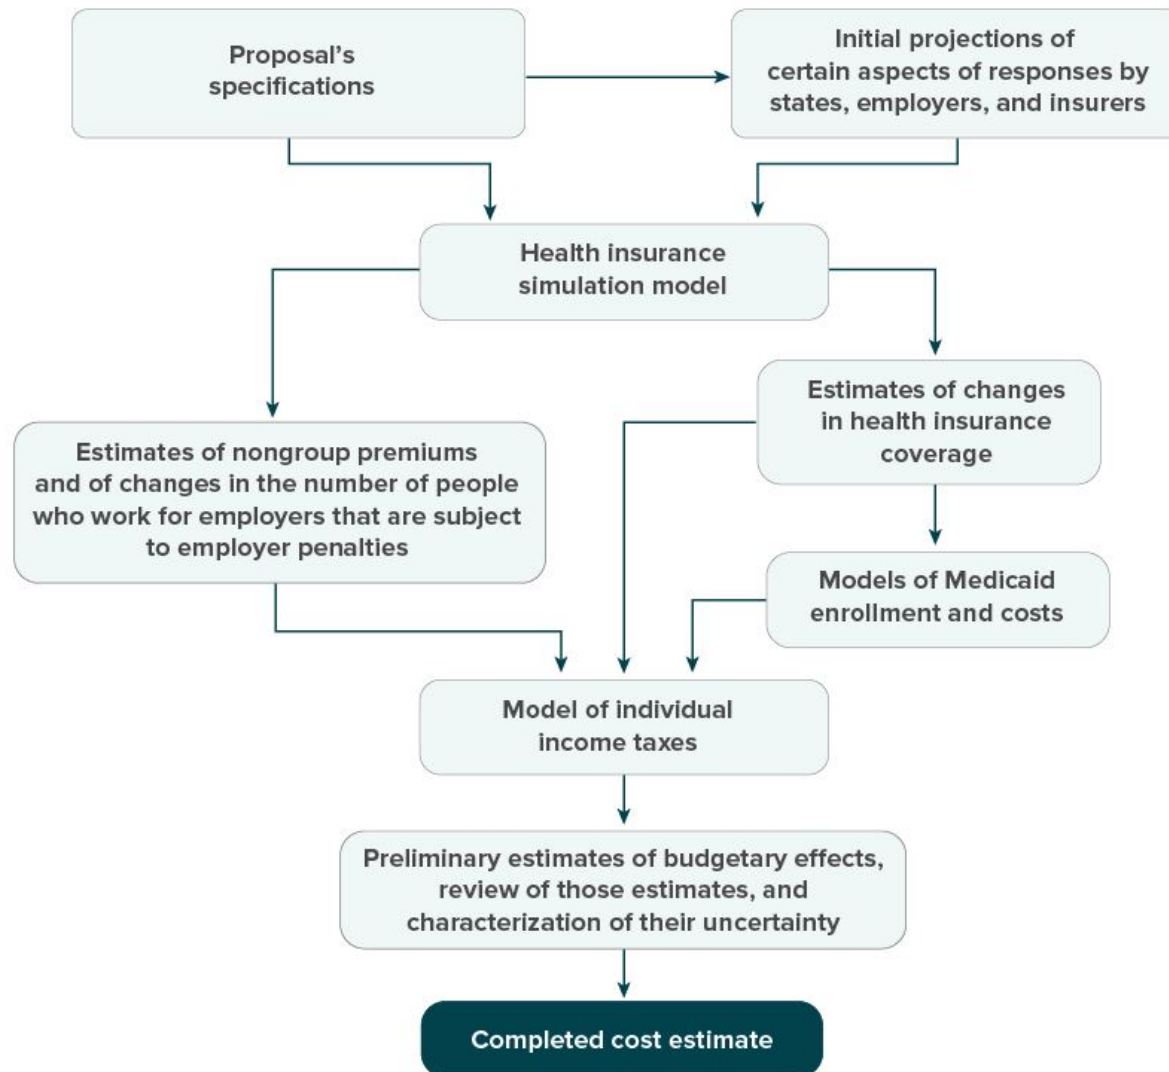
Proposal's specifications

Initial projections of certain aspects of responses by states, employers, and insurers

Health insurance simulation model

Estimates of changes in health insurance coverage

Estimates of nongroup premiums and of changes in the number of people who work for employers that are subject to employer penalties

Models of Medicaid enrollment and costs

Model of individual income taxes

Preliminary estimates of budgetary effects, review of those estimates, and characterization of their uncertainty

Completed cost estimate